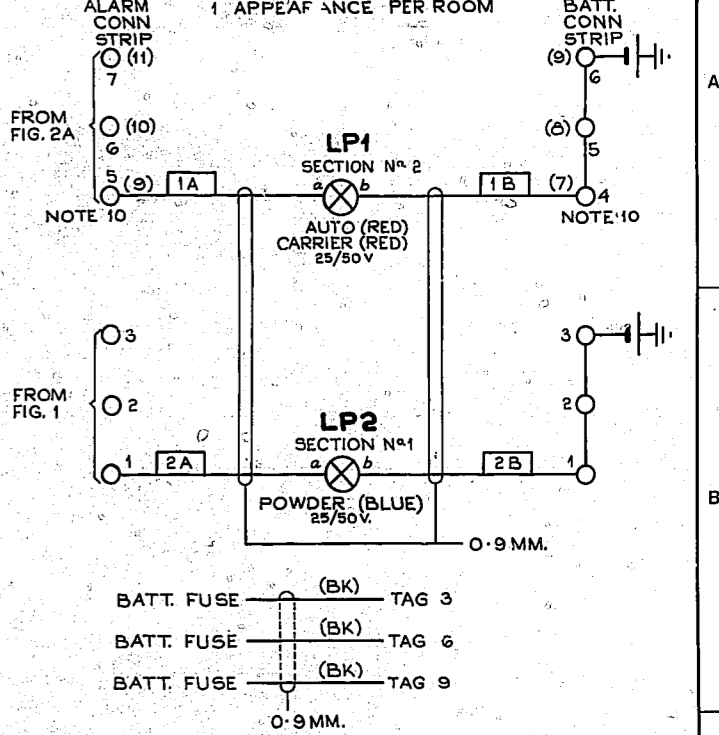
ALARM CONN STRIP

1 APPEARANCE PER ROOM

BATT. CONN STRIP

A

(11) 7

FROM FIG. 2A

(10) 6

5 (9)

NOTE 10

1A

LP1

SECTION Nº 2

a b

AUTO (RED)
CARRIER (RED)
25/50 V

1B

(7) 4

NOTE 10

(9) 6

(8) 5

3

FROM FIG. 1

2

1

2A

LP2

SECTION Nº1

a b

POWDER (BLUE)
25/50V.

2B

1

3

2

B

0·9 MM.

BATT. FUSE (BK) TAG 3

BATT. FUSE (BK) TAG 6

BATT. FUSE (BK) TAG 9

0·9 MM.